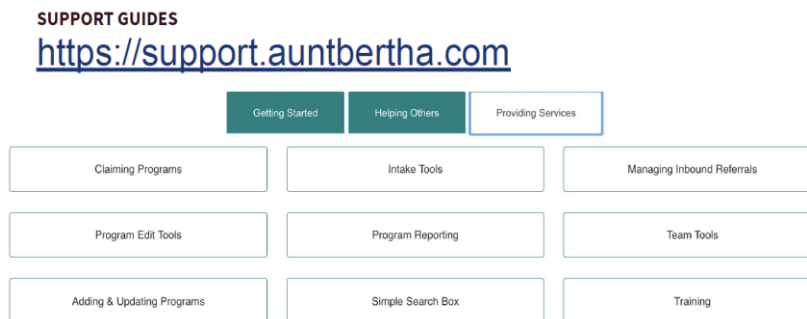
SUPPORT GUIDES
https://support.auntbertha.com

Getting Started
Helping Others
Providing Services

Claiming Programs
Intake Tools
Managing Inbound Referrals

Program Edit Tools
Program Reporting
Team Tools

Adding & Updating Programs
Simple Search Box
Training